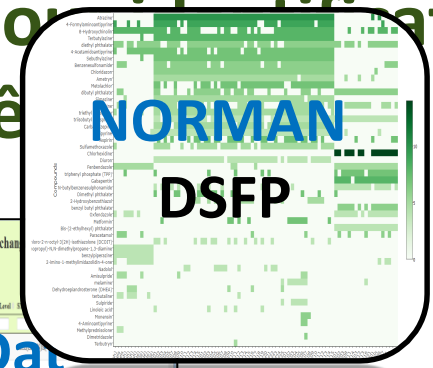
NORMAN
DSFP

Atrazine
4-Formylaminoantipyrine
8-Hydroxyquinoline
Terbutylazine
diethyl phthalate
4-Acetamidoantipyrine
Sebuthylazine
Benzenesulfonamide
Chloridazon
Isoxaben
Metolachlor
dibutyl phthalate
Triethyl
Tributyl
Sulfamethoxazole
Chlorfenvinphos
Diuron
Fenbendazole
triphenyl phosphate (TPP)
Gabapentin
Dimethyl phthalate
2-Hydroxybenzothiazol
benzyl butyl phthalate
Oxfendazole
Metformin
Bis-(2-ethylhexyl) phthalate
Paracetamol
benzylpiperazine
Isoxabol
Amisulpride
melamine
Dehydroabietic acid
Tetradecane
Sulpiride
Linoleic acid
Monensin
4-Aminoantipyrine
Methylprednisolone
Dimetridazole
Terbutryn
Compounds

Dat